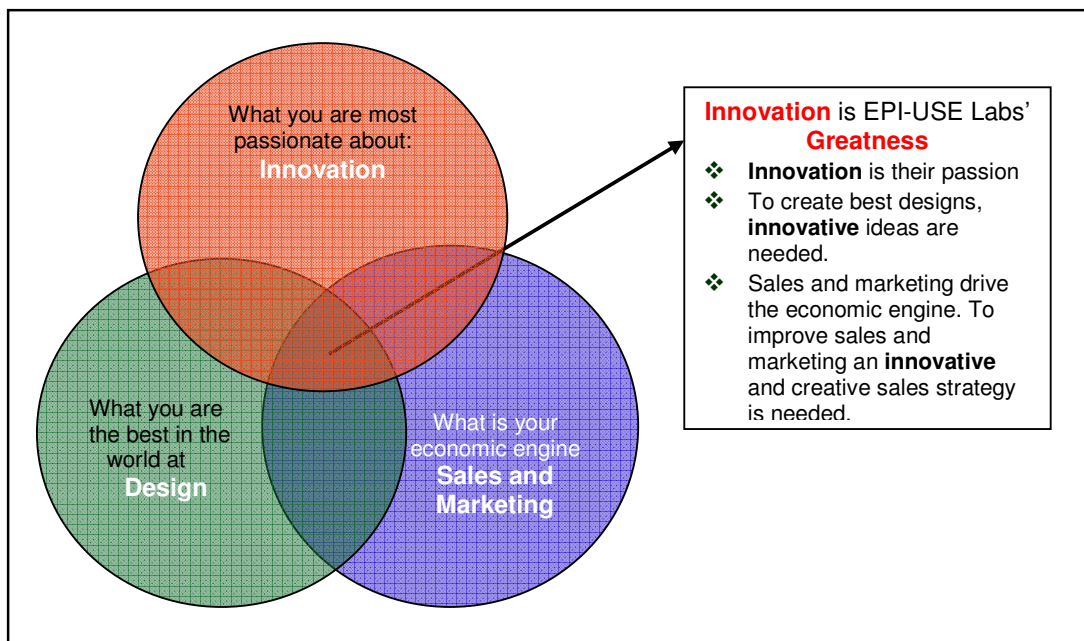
What you are most passionate about:
Innovation

What you are the best in the world at
Design

What is your economic engine
Sales and Marketing

Innovation is EPI-USE Labs' Greatness

❖ Innovation is their passion
❖ To create best designs, innovative ideas are needed.
❖ Sales and marketing drive the economic engine. To improve sales and marketing an innovative and creative sales strategy is needed.